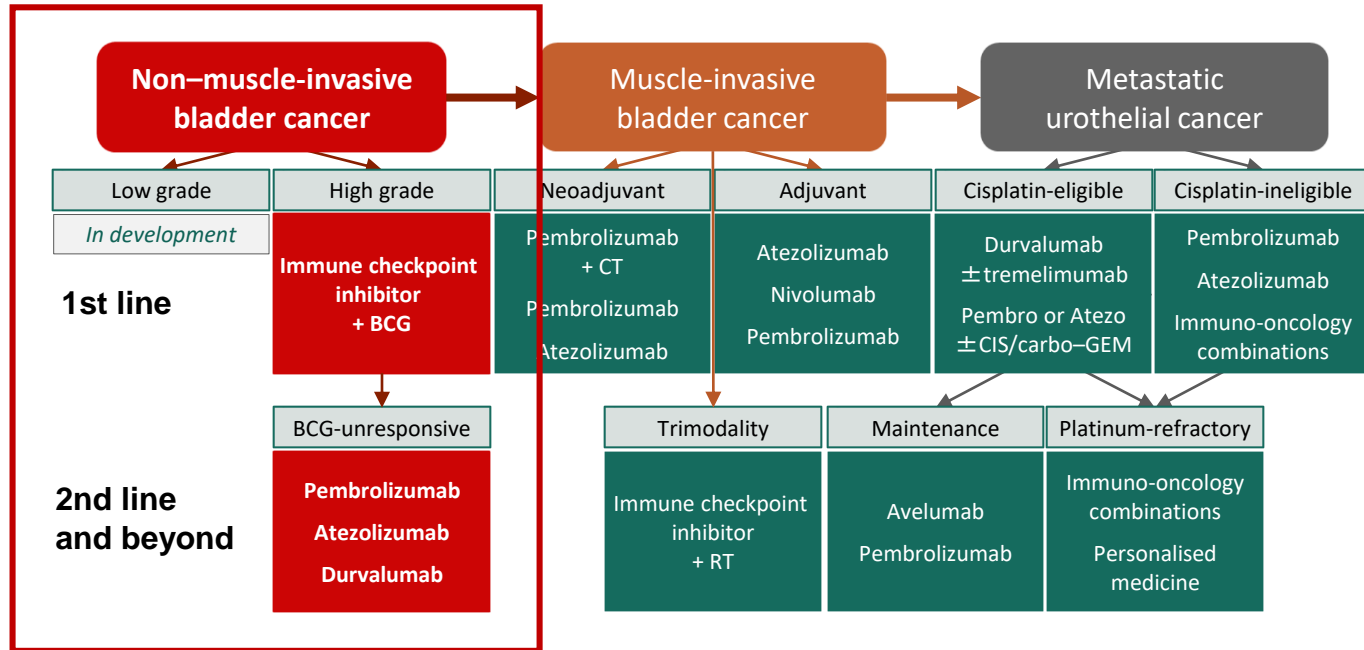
Non–muscle-invasive bladder cancer

Muscle-invasive bladder cancer

Metastatic urothelial cancer

Low grade

High grade

Neoadjuvant

Adjuvant

Cisplatin-eligible

Cisplatin-ineligible

In development

1st line

Immune checkpoint inhibitor + BCG

Pembrolizumab + CT

Pembrolizumab

Atezolizumab

Atezolizumab

Nivolumab

Pembrolizumab

Durvalumab ± tremelimumab

Pembro or Atezo ± CIS/carbo–GEM

Pembrolizumab

Atezolizumab

Immuno-oncology combinations

BCG-unresponsive

Trimodality

Maintenance

Platinum-refractory

2nd line and beyond

Pembrolizumab

Atezolizumab

Durvalumab

Immune checkpoint inhibitor + RT

Avelumab

Pembrolizumab

Immuno-oncology combinations

Personalised medicine